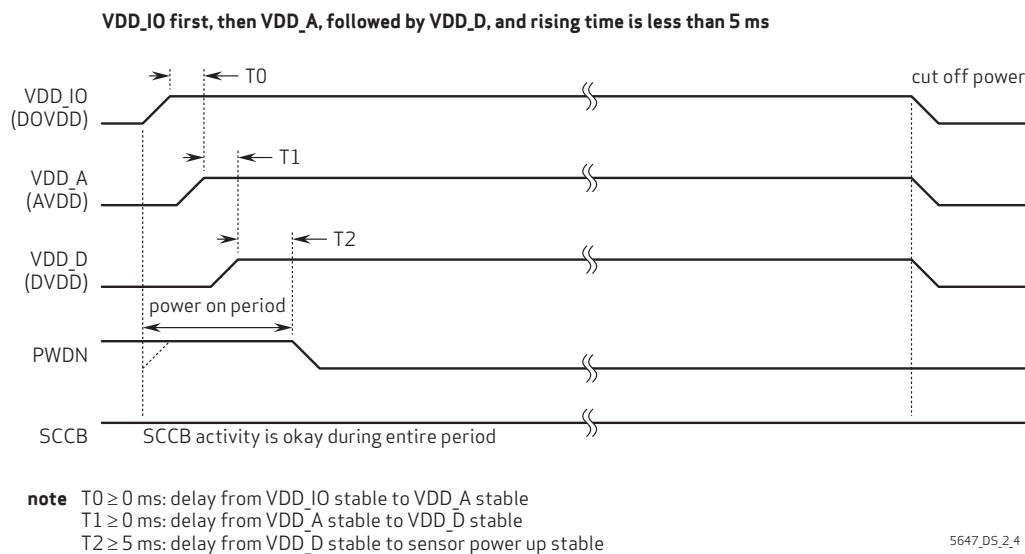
VDD_IO first, then VDD_A, followed by VDD_D, and rising time is less than 5 ms

T0

cut off power

VDD_IO
(DOVDD)

T1

VDD_A
(AVDD)

T2

VDD_D
(DVDD)

power on period

PWDN

SCCB

SCCB activity is okay during entire period

note T0 ≥ 0 ms: delay from VDD_IO stable to VDD_A stable
T1 ≥ 0 ms: delay from VDD_A stable to VDD_D stable
T2 ≥ 5 ms: delay from VDD_D stable to sensor power up stable

5647_DS_2_4